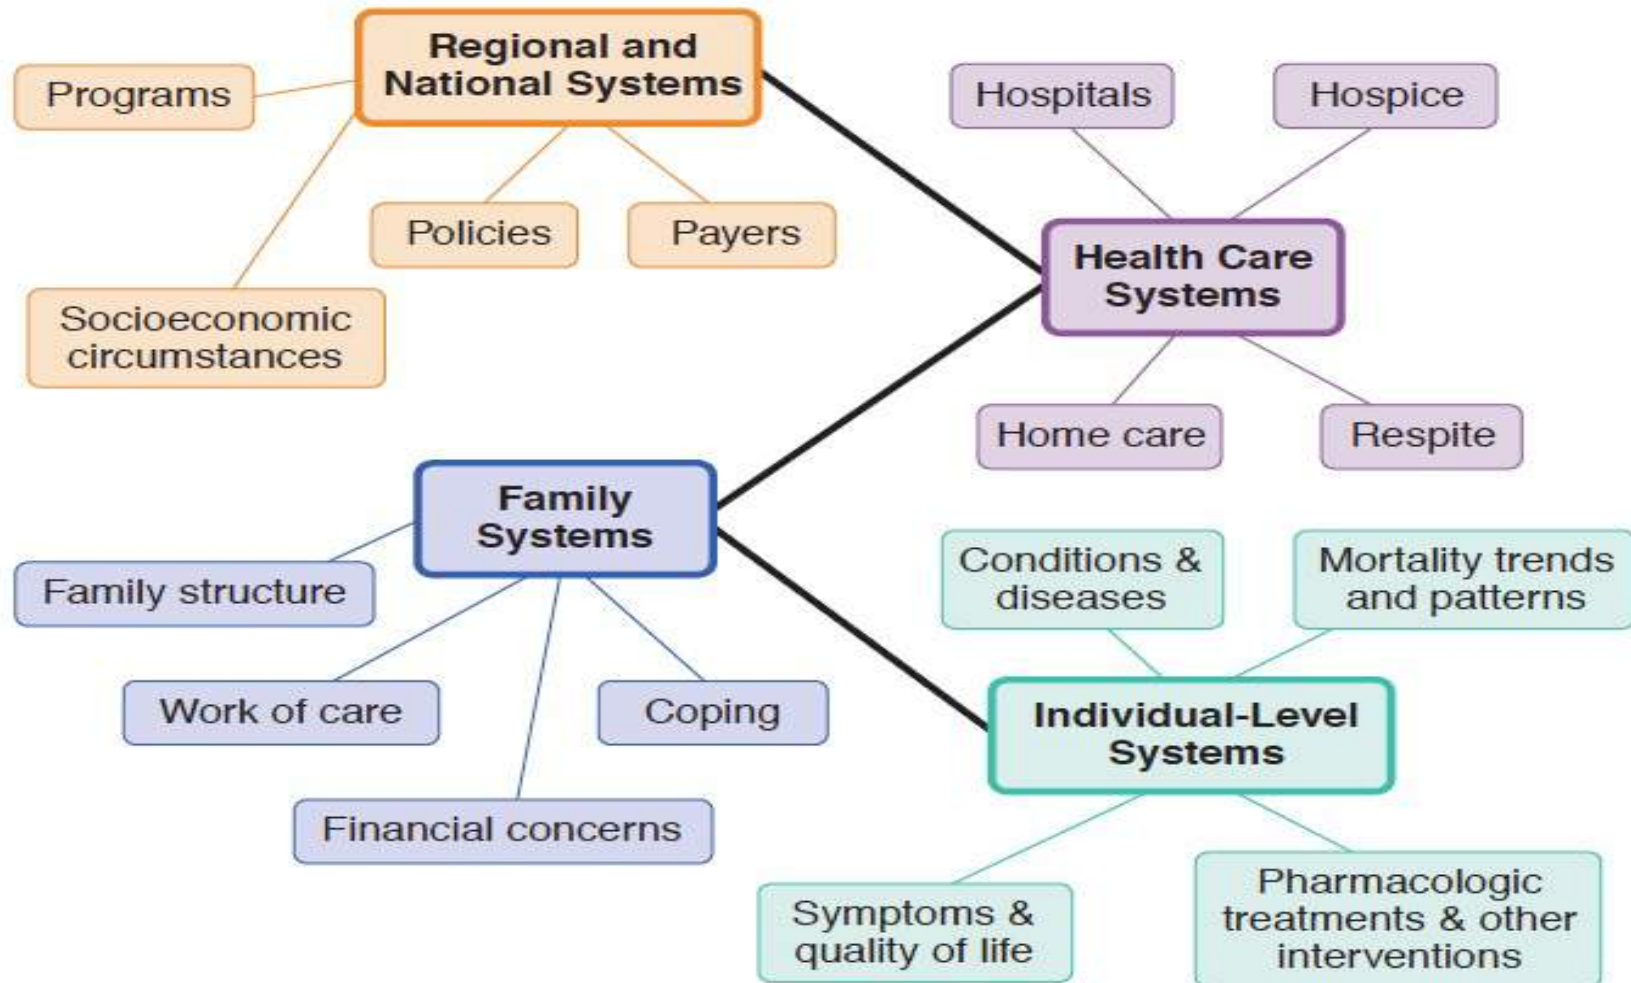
Regional and National Systems

Programs

Policies

Payers

Socioeconomic circumstances

Hospitals

Hospice

Health Care Systems

Home care

Respite

Family Systems

Family structure

Work of care

Coping

Financial concerns

Conditions & diseases

Mortality trends and patterns

Individual-Level Systems

Symptoms & quality of life

Pharmacologic treatments & other interventions